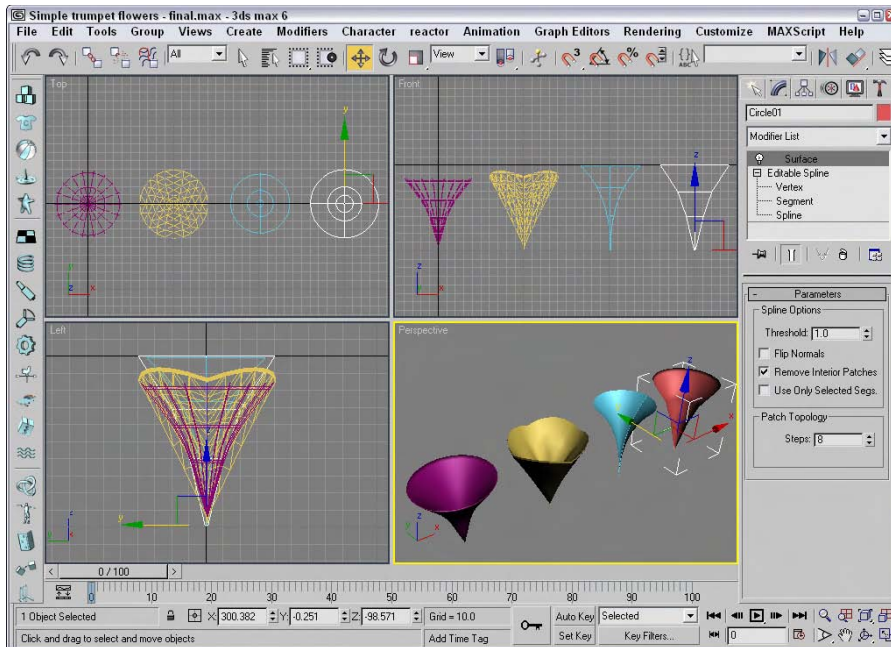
Simple trumpet flowers - final.max - 3ds max 6

File Edit Tools Group Views Create Modifiers Character reactor Animation Graph Editors Rendering Customize MAXScript Help

All

View

Top

Front

Left

Perspective

Circle01

Modifier List

Surface
Editable Spline
Vertex
Segment
Spline

Parameters

Spline Options

Threshold: 1.0

Flip Normals

Remove Interior Patches

Use Only Selected Segs.

Patch Topology

Steps: 8

0 / 100

0 10 20 30 40 50 60 70 80 90 100

1 Object Selected

X: 300.382 Y: -0.251 Z: -98.571

Grid = 10.0

Auto Key

Selected

Set Key

Key Filters...

Click and drag to select and move objects

Add Time Tag

0